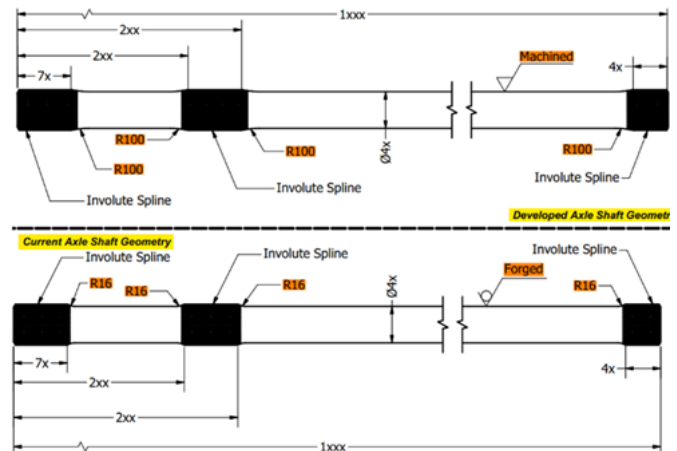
1xxx
2xx
2xx
7x
Machined
4x
Ø4x
R100
R100
R100
R100
Involute Spline
Involute Spline
Involute Spline
Developed Axle Shaft Geometr
Current Axle Shaft Geometry
Involute Spline
Involute Spline
Involute Spline
R16
R16
R16
R16
Ø4x
Forged
7x
4x
2xx
2xx
1xxx